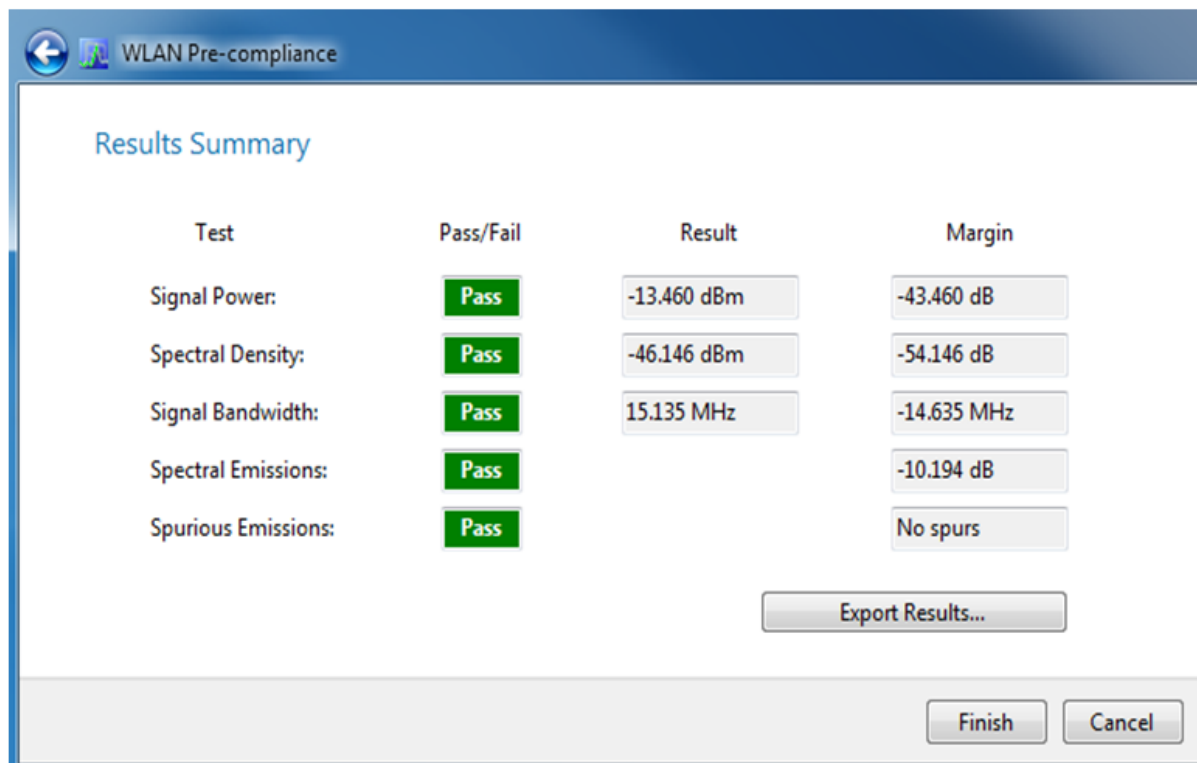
WLAN Pre-compliance

Results Summary

| Test | Pass/Fail | Result | Margin |
|---|---|---|---|
| Signal Power: | Pass | -13.460 dBm | -43.460 dB |
| Spectral Density: | Pass | -46.146 dBm | -54.146 dB |
| Signal Bandwidth: | Pass | 15.135 MHz | -14.635 MHz |
| Spectral Emissions: | Pass | | -10.194 dB |
| Spurious Emissions: | Pass | | No spurs |

Export Results...

Finish Cancel